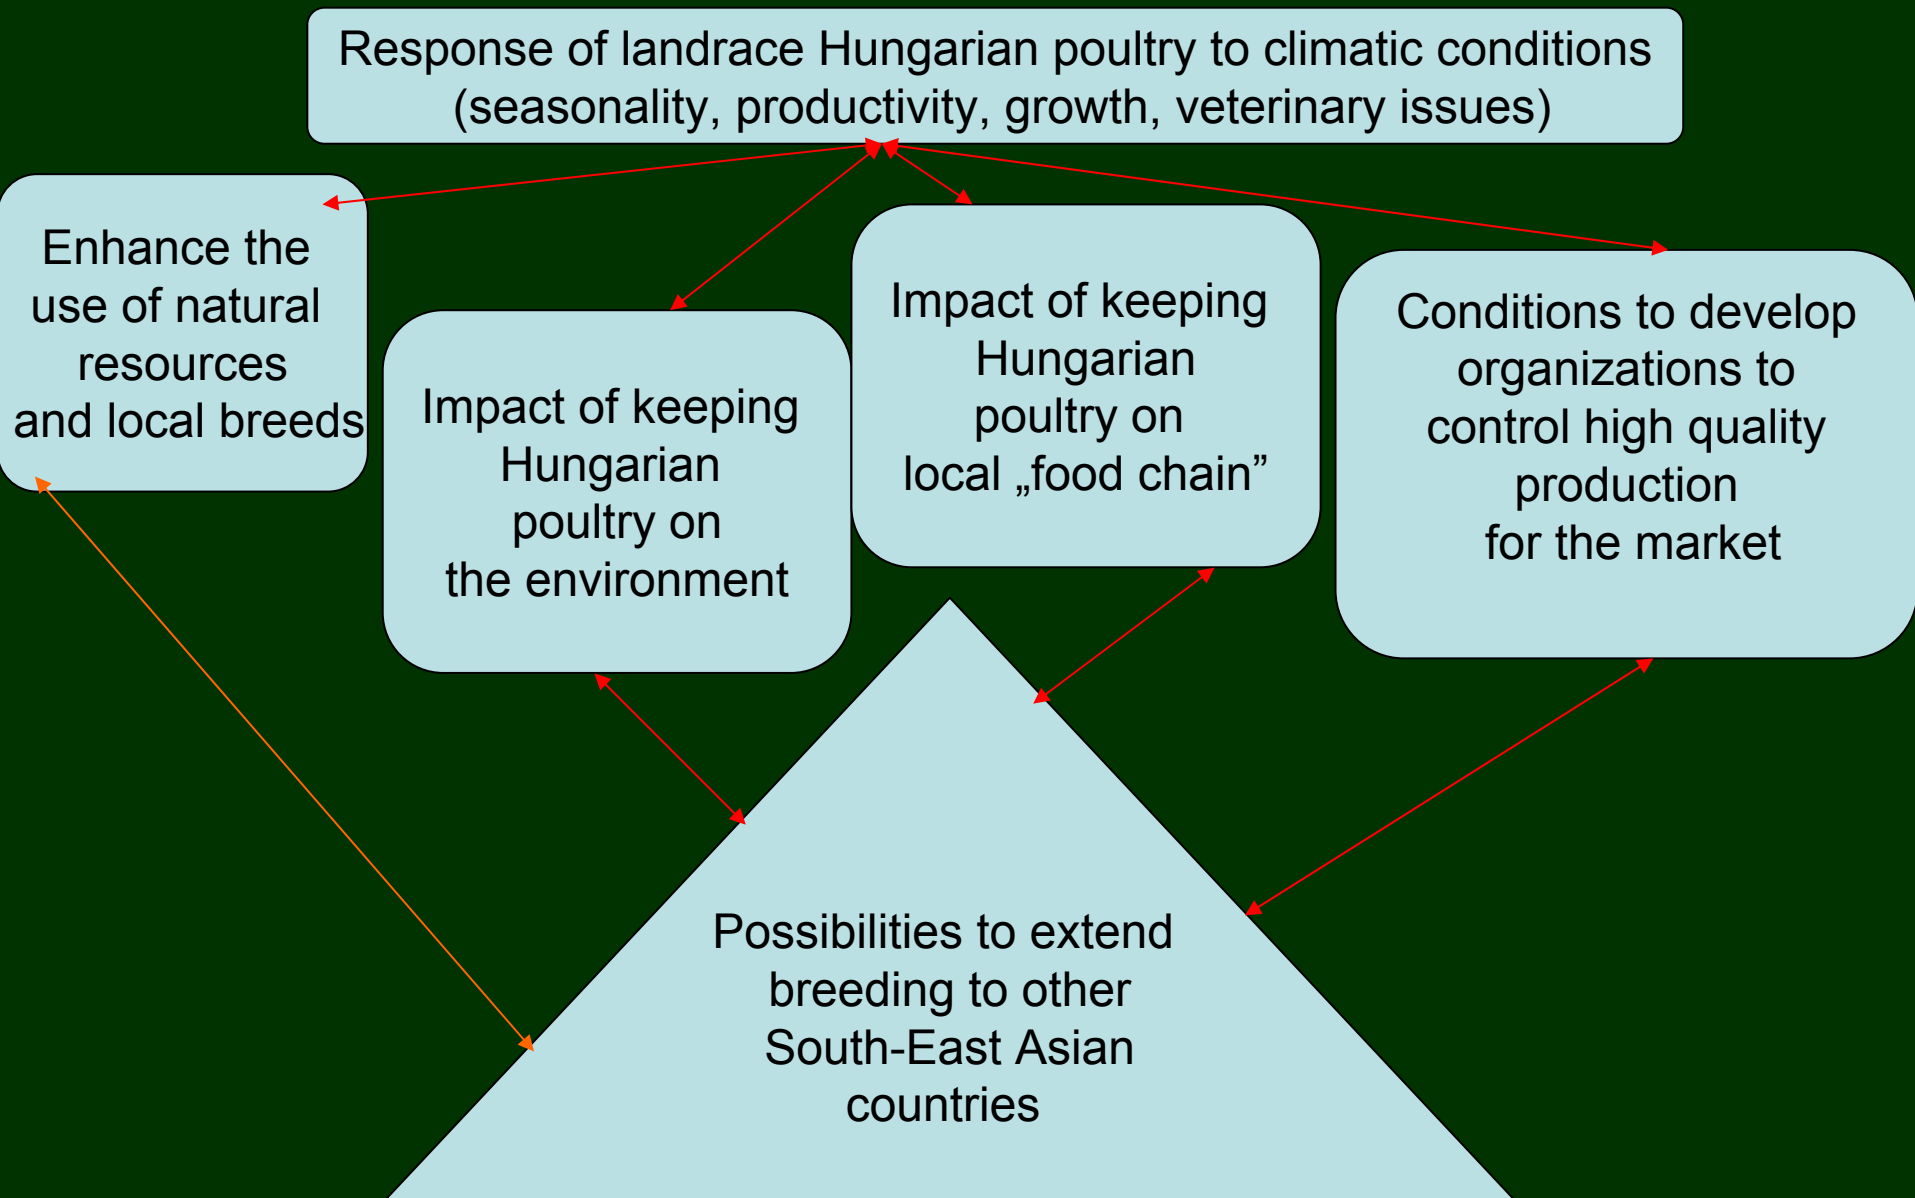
Response of landrace Hungarian poultry to climatic conditions (seasonality, productivity, growth, veterinary issues)

Enhance the use of natural resources and local breeds

Impact of keeping Hungarian poultry on the environment

Impact of keeping Hungarian poultry on local „food chain”

Conditions to develop organizations to control high quality production for the market

Possibilities to extend breeding to other South-East Asian countries